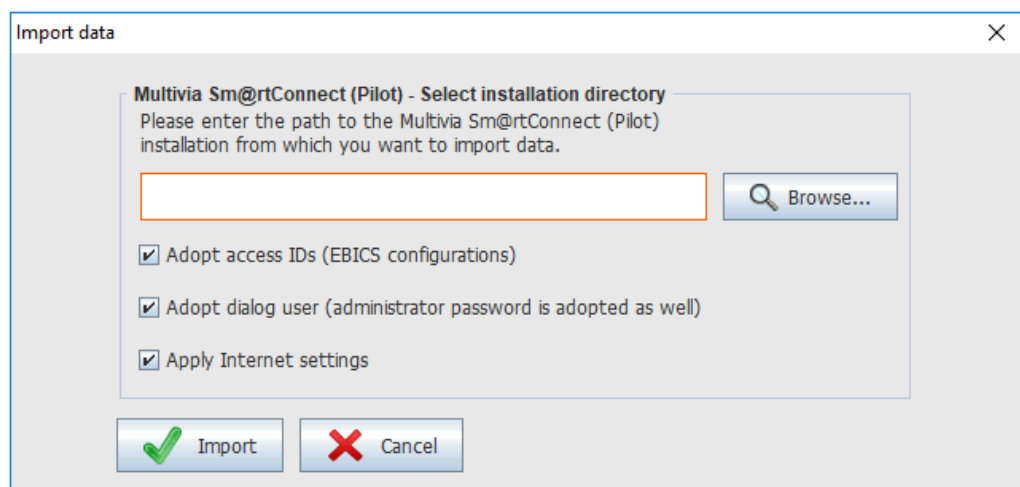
Import data

X

Multivia Sm@rtConnect (Pilot) - Select installation directory

Please enter the path to the Multivia Sm@rtConnect (Pilot) installation from which you want to import data.

Browse...

Adopt access IDs (EBICS configurations)

Adopt dialog user (administrator password is adopted as well)

Apply Internet settings

Import

Cancel